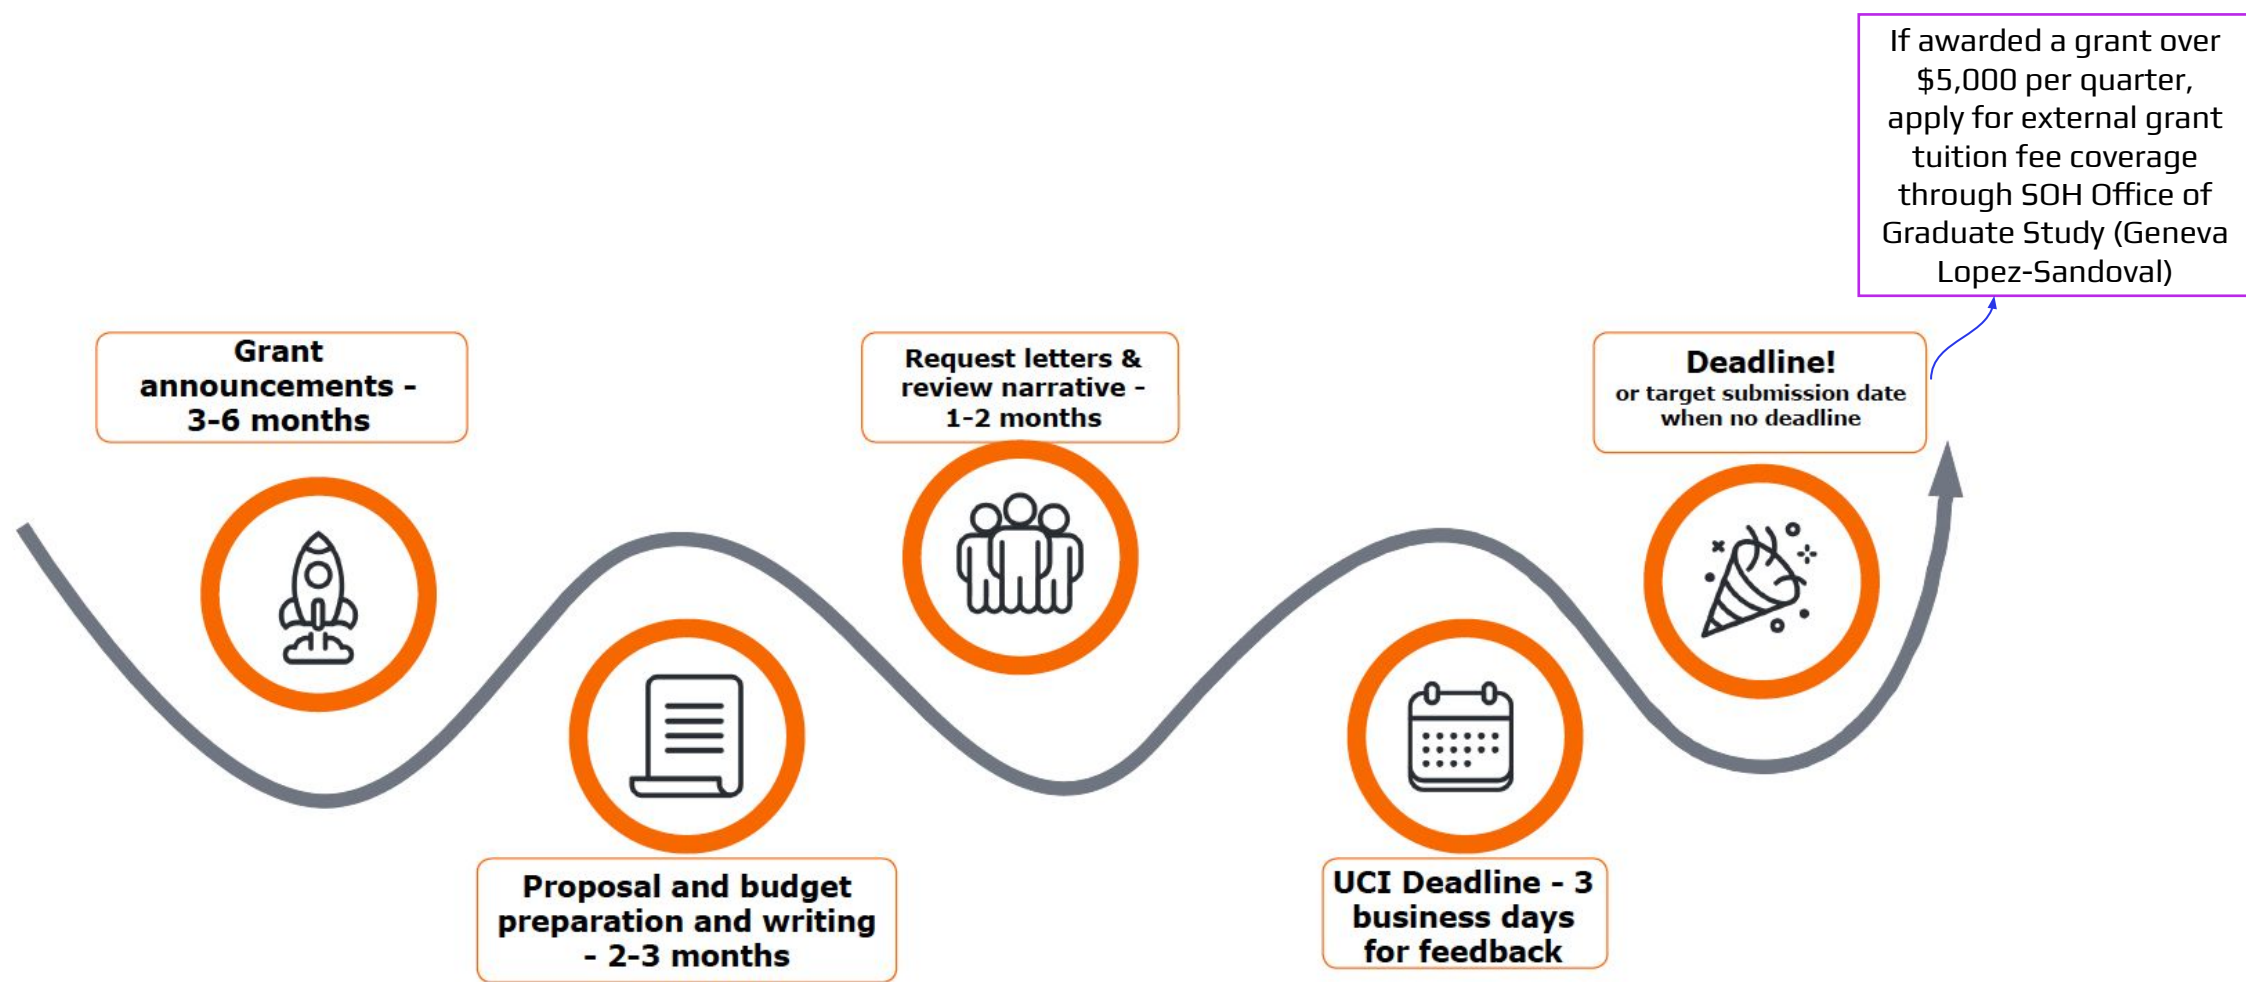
If awarded a grant over \$5,000 per quarter, apply for external grant tuition fee coverage through SOH Office of Graduate Study (Geneva Lopez-Sandoval)

Grant announcements - 3-6 months

Proposal and budget preparation and writing - 2-3 months

Request letters & review narrative - 1-2 months

UCI Deadline - 3 business days for feedback

Deadline!
or target submission date when no deadline